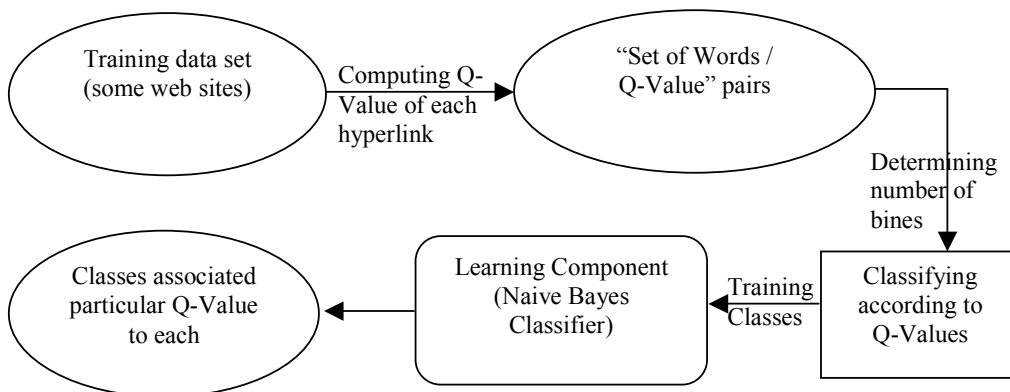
Training data set (some web sites)

Computing Q-Value of each hyperlink

"Set of Words / Q-Value" pairs

Determining number of bines

Classifying according to Q-Values

Training Classes

Learning Component (Naive Bayes Classifier)

Classes associated particular Q-Value to each